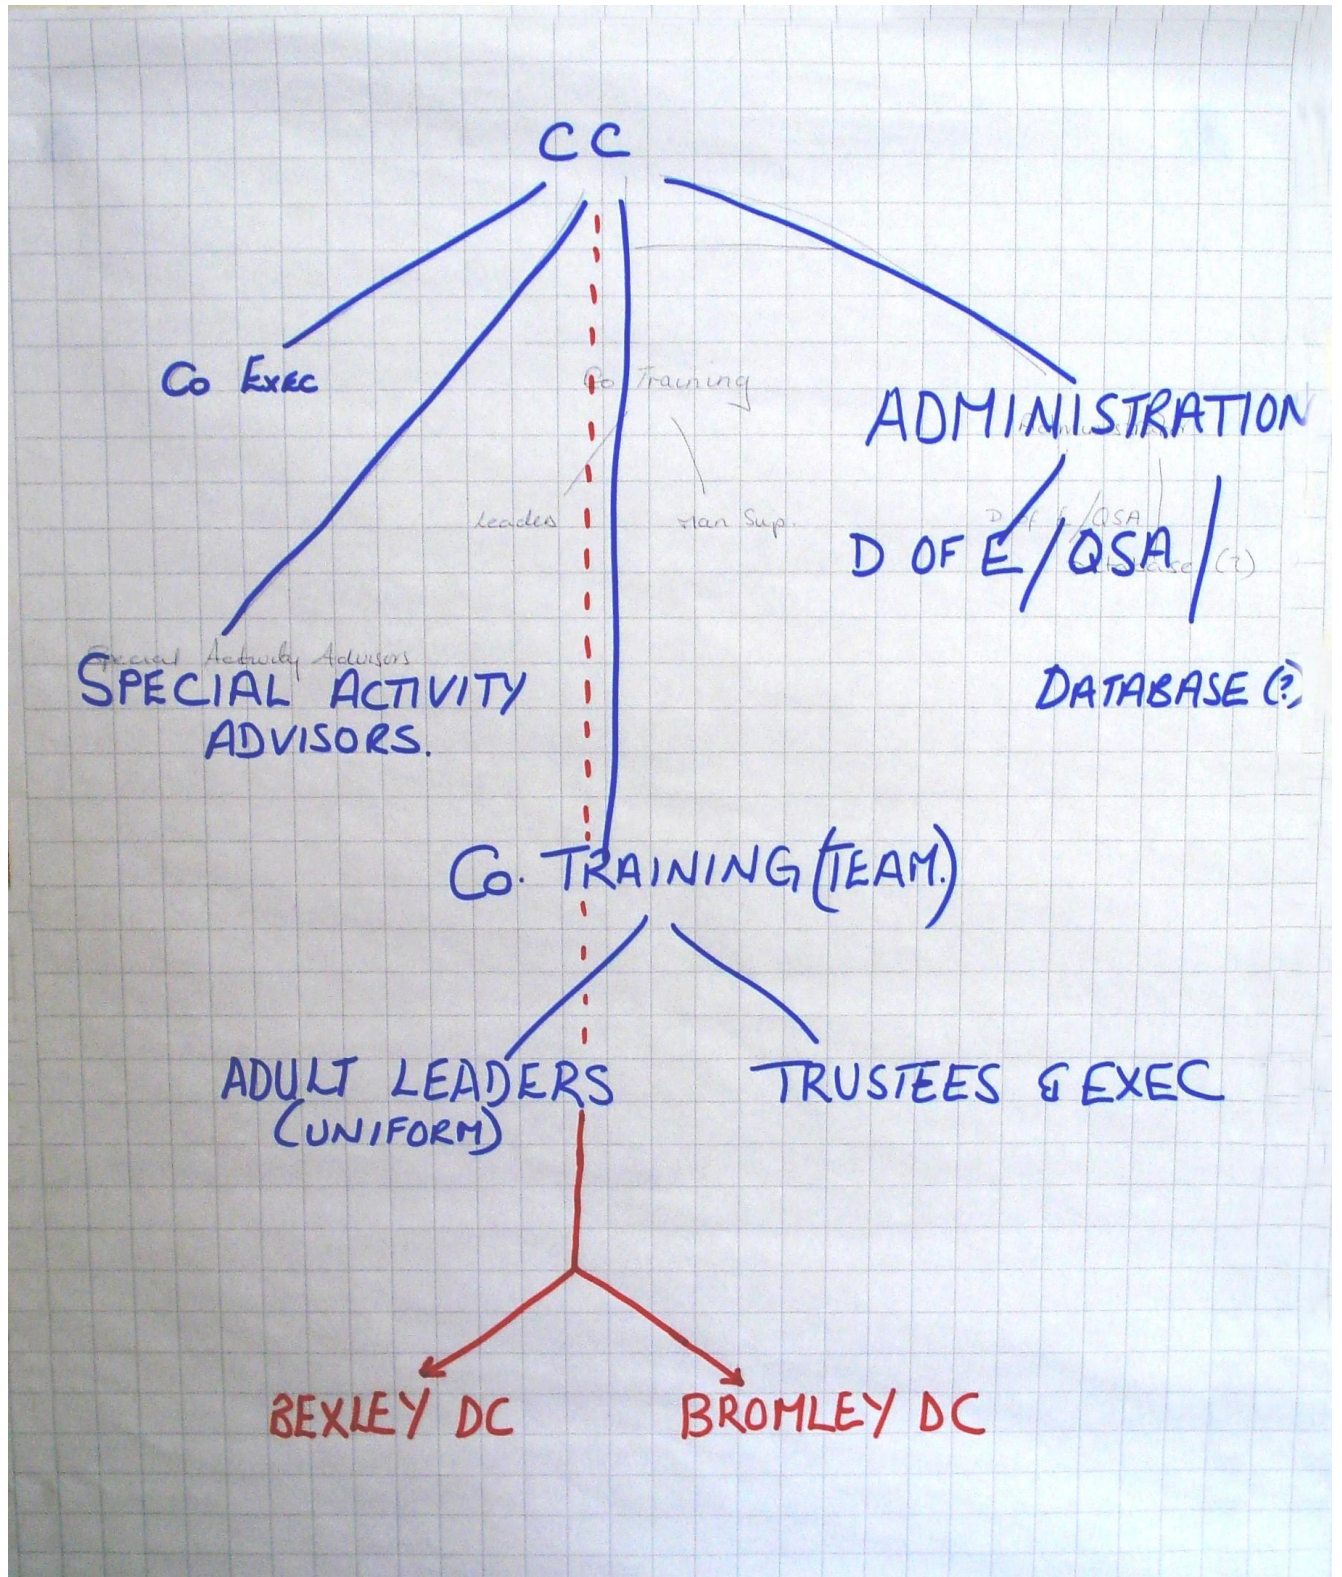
CC

Co Exec

Co. Training

ADMINISTRATION

Administration

Leader

Man Sup.

D of E/QSA

D OF E/QSA

Database (?)

Special Activity Advisors

SPECIAL ACTIVITY ADVISORS.

DATABASE (?)

Co. TRAINING (TEAM.)

ADULT LEADERS (UNIFORM)

TRUSTEES & EXEC

BEXLEY DC

BROMLEY DC